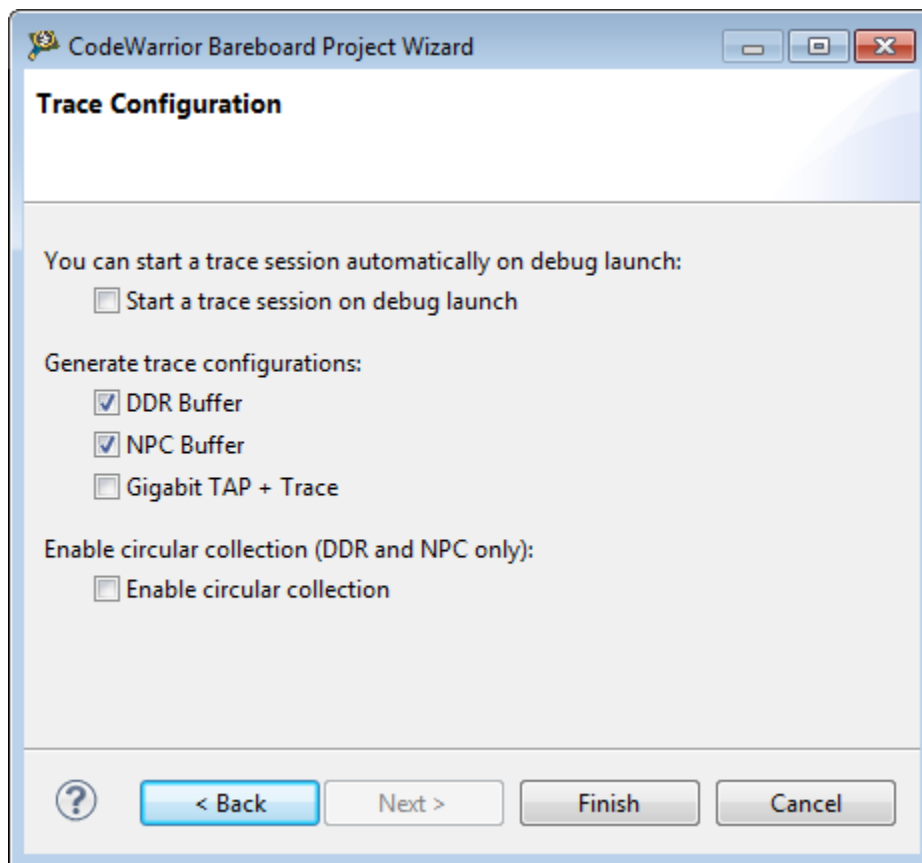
CodeWarrior Bareboard Project Wizard

Trace Configuration

You can start a trace session automatically on debug launch:

Start a trace session on debug launch

Generate trace configurations:

DDR Buffer

NPC Buffer

Gigabit TAP + Trace

Enable circular collection (DDR and NPC only):

Enable circular collection

?

< Back

Next >

Finish

Cancel